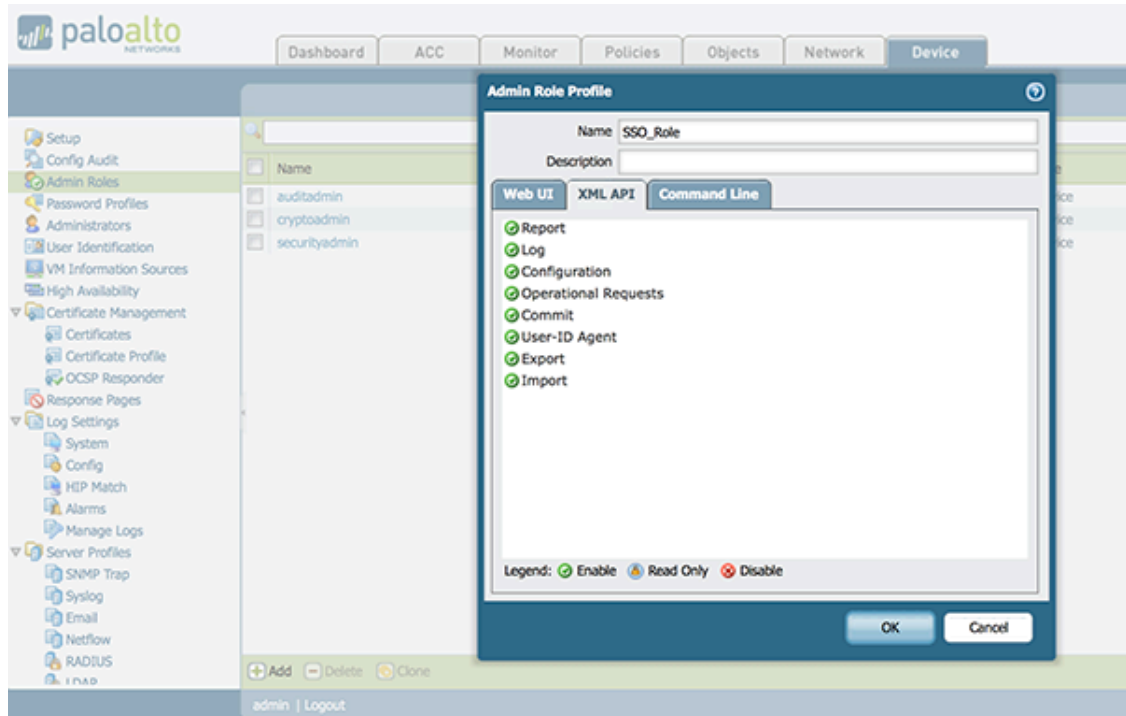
paloalto NETWORKS

Dashboard | ACC | Monitor | Policies | Objects | Network | Device

Setup
Config Audit
Admin Roles
Password Profiles
Administrators
User Identification
VM Information Sources
High Availability
Certificate Management
Certificates
Certificate Profile
OCSP Responder
Response Pages
Log Settings
System
Config
HIP Match
Alarms
Manage Logs
Server Profiles
SNMP Trap
Syslog
Email
Netflow
RADIUS
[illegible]

Name
auditadmin
cryptoadmin
securityadmin

ice
ice
ice

Add Delete Clone

admin | Logout

Admin Role Profile

Name SSO_Role
Description

Web UI | XML API | Command Line

Report
Log
Configuration
Operational Requests
Commit
User-ID Agent
Export
Import

Legend: Enable Read Only Disable

OK Cancel